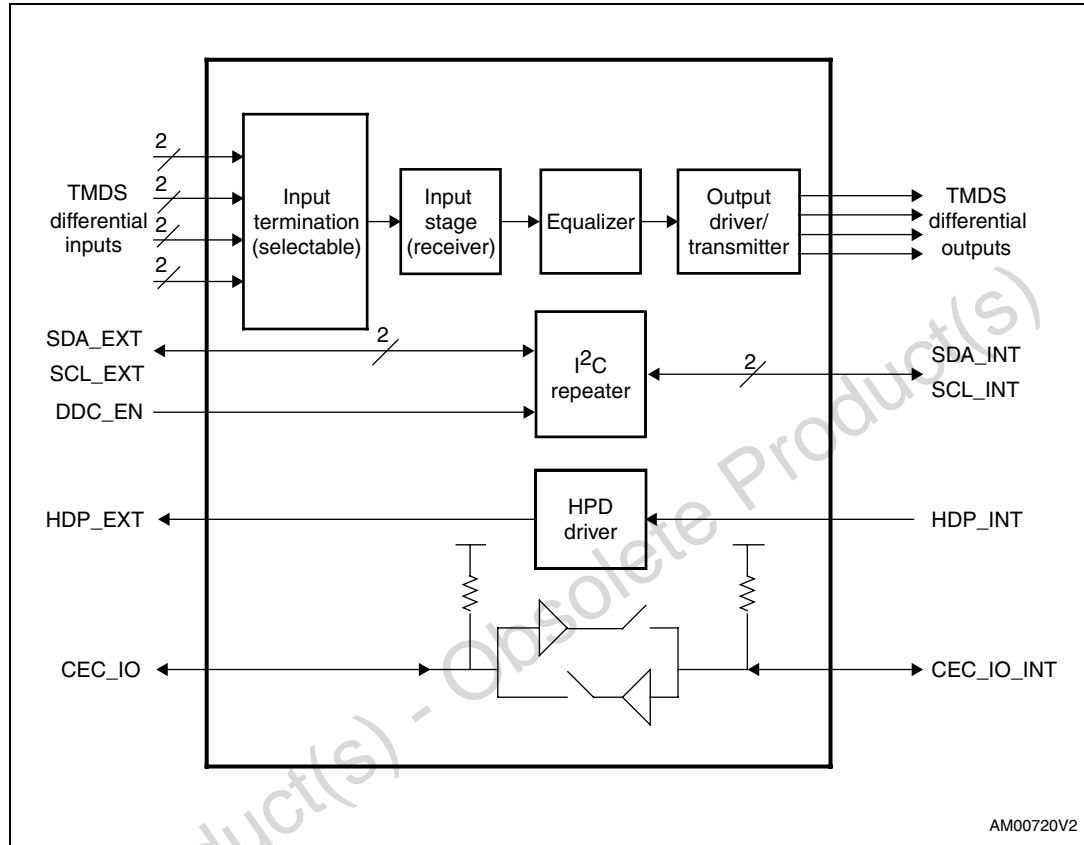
2
2
2
2
TMDS differential inputs

Input termination (selectable)

Input stage (receiver)

Equalizer

Output driver/ transmitter

TMDS differential outputs

SDA_EXT
SCL_EXT
2
$I^2C$ repeater
2
SDA_INT
SCL_INT

DDC_EN

HDP_EXT
HPD driver
HDP_INT

CEC_IO
CEC_IO_INT

Obsolete Product(s) - Obsolete Product(s)

AM00720V2